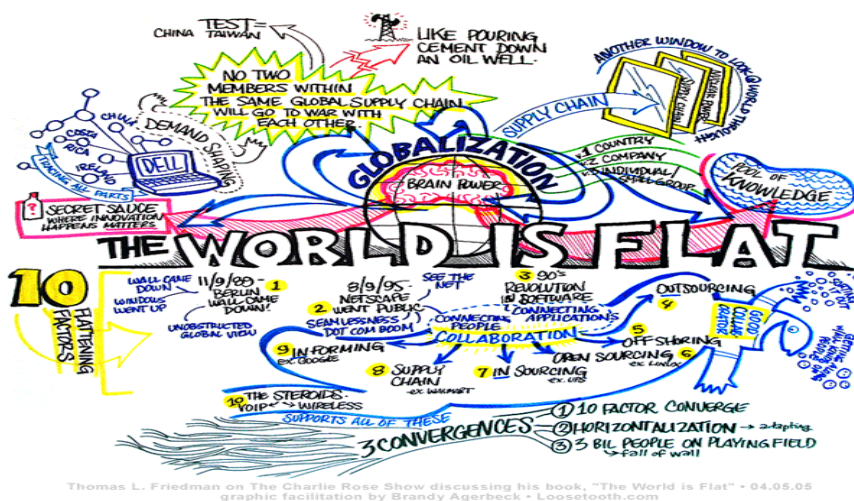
TEST =
CHINA TAIWAN

LIKE POURING CEMENT DOWN AN OIL WELL.

NO TWO MEMBERS WITHIN THE SAME GLOBAL SUPPLY CHAIN WILL GO TO WAR WITH EACH OTHER.

ANOTHER WINDOW TO LOOK @ WORLD THROUGH

SUPPLY CHAIN

CHINA
COSTA RICA
IRELAND
DEMAND SHAPING
DELL
TRACKING ALL PARTS

GLOBALIZATION
BRAIN POWER

1 COUNTRY
2 COMPANY
3 INDIVIDUAL/SMALL GROUP

POOL OF KNOWLEDGE

SECRET SAUCE WHERE INNOVATION HAPPENS MATTERS

THE WORLD IS FLAT

10 FLATTENING FACTORS

WALL CAME DOWN
WINDOWS WENT UP
11/9/89 - BERLIN WALL CAME DOWN! 1
UNOBSTRUCTED GLOBAL VIEW

8/9/95 NETSCAPE WENT PUBLIC
SEE THE NET
2 SEAMLESSNESS DOT COM BOOM

3 90's REVOLUTION IN SOFTWARE
CONNECTING APPLICATIONS
CONNECTING PEOPLE

COLLABORATION

OUTSOURCING 4
5 OFF SHORING
OPEN SOURCING 6 ex LINUX

9 IN-FORMING ex GOOGLE
8 SUPPLY CHAIN ex WALMART
7 IN SOURCING ex UPS

10 THE STEROIDS: VOIP, WIRELESS
SUPPORTS ALL OF THESE

3 CONVERGENCES
1 10 FACTOR CONVERGE
2 HORIZONTALIZATION → adapting
3 3 BIL PEOPLE ON PLAYING FIELD
fall of wall

Thomas L. Friedman on The Charlie Rose Show discussing his book, "The World is Flat" • 04.05.05
graphic facilitation by Brandy Agerbeck • Loosetooth.com